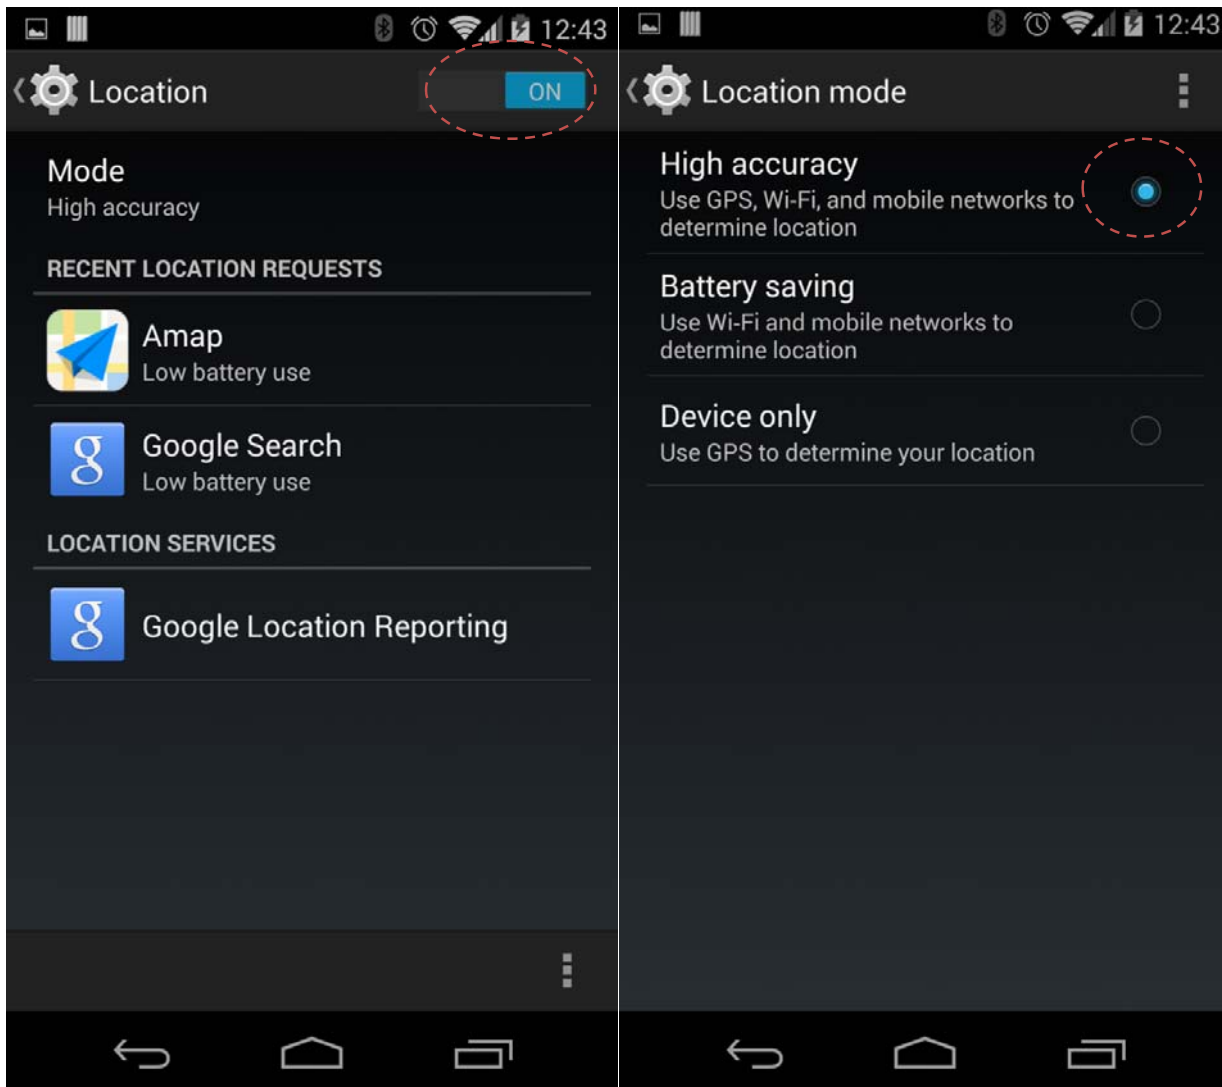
12:43

Location

ON

Mode
High accuracy

RECENT LOCATION REQUESTS

Amap
Low battery use

Google Search
Low battery use

LOCATION SERVICES

Google Location Reporting

12:43

Location mode

High accuracy
Use GPS, Wi-Fi, and mobile networks to determine location

Battery saving
Use Wi-Fi and mobile networks to determine location

Device only
Use GPS to determine your location